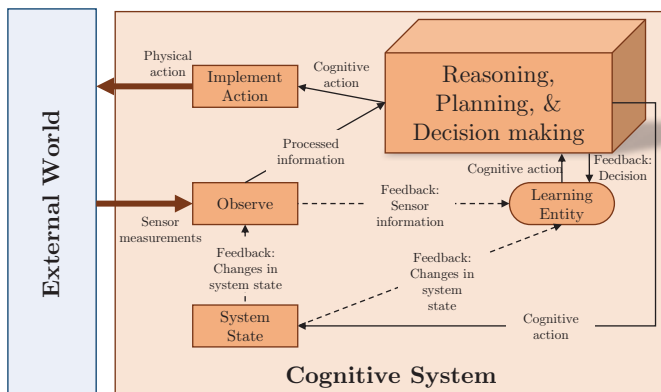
External World

Physical action

Implement Action

Cognitive action

Reasoning, Planning, & Decision making

Processed information

Cognitive action

Feedback: Decision

Sensor measurements

Observe

Feedback: Sensor information

Learning Entity

Feedback: Changes in system state

Feedback: Changes in system state

System State

Cognitive action

Cognitive System